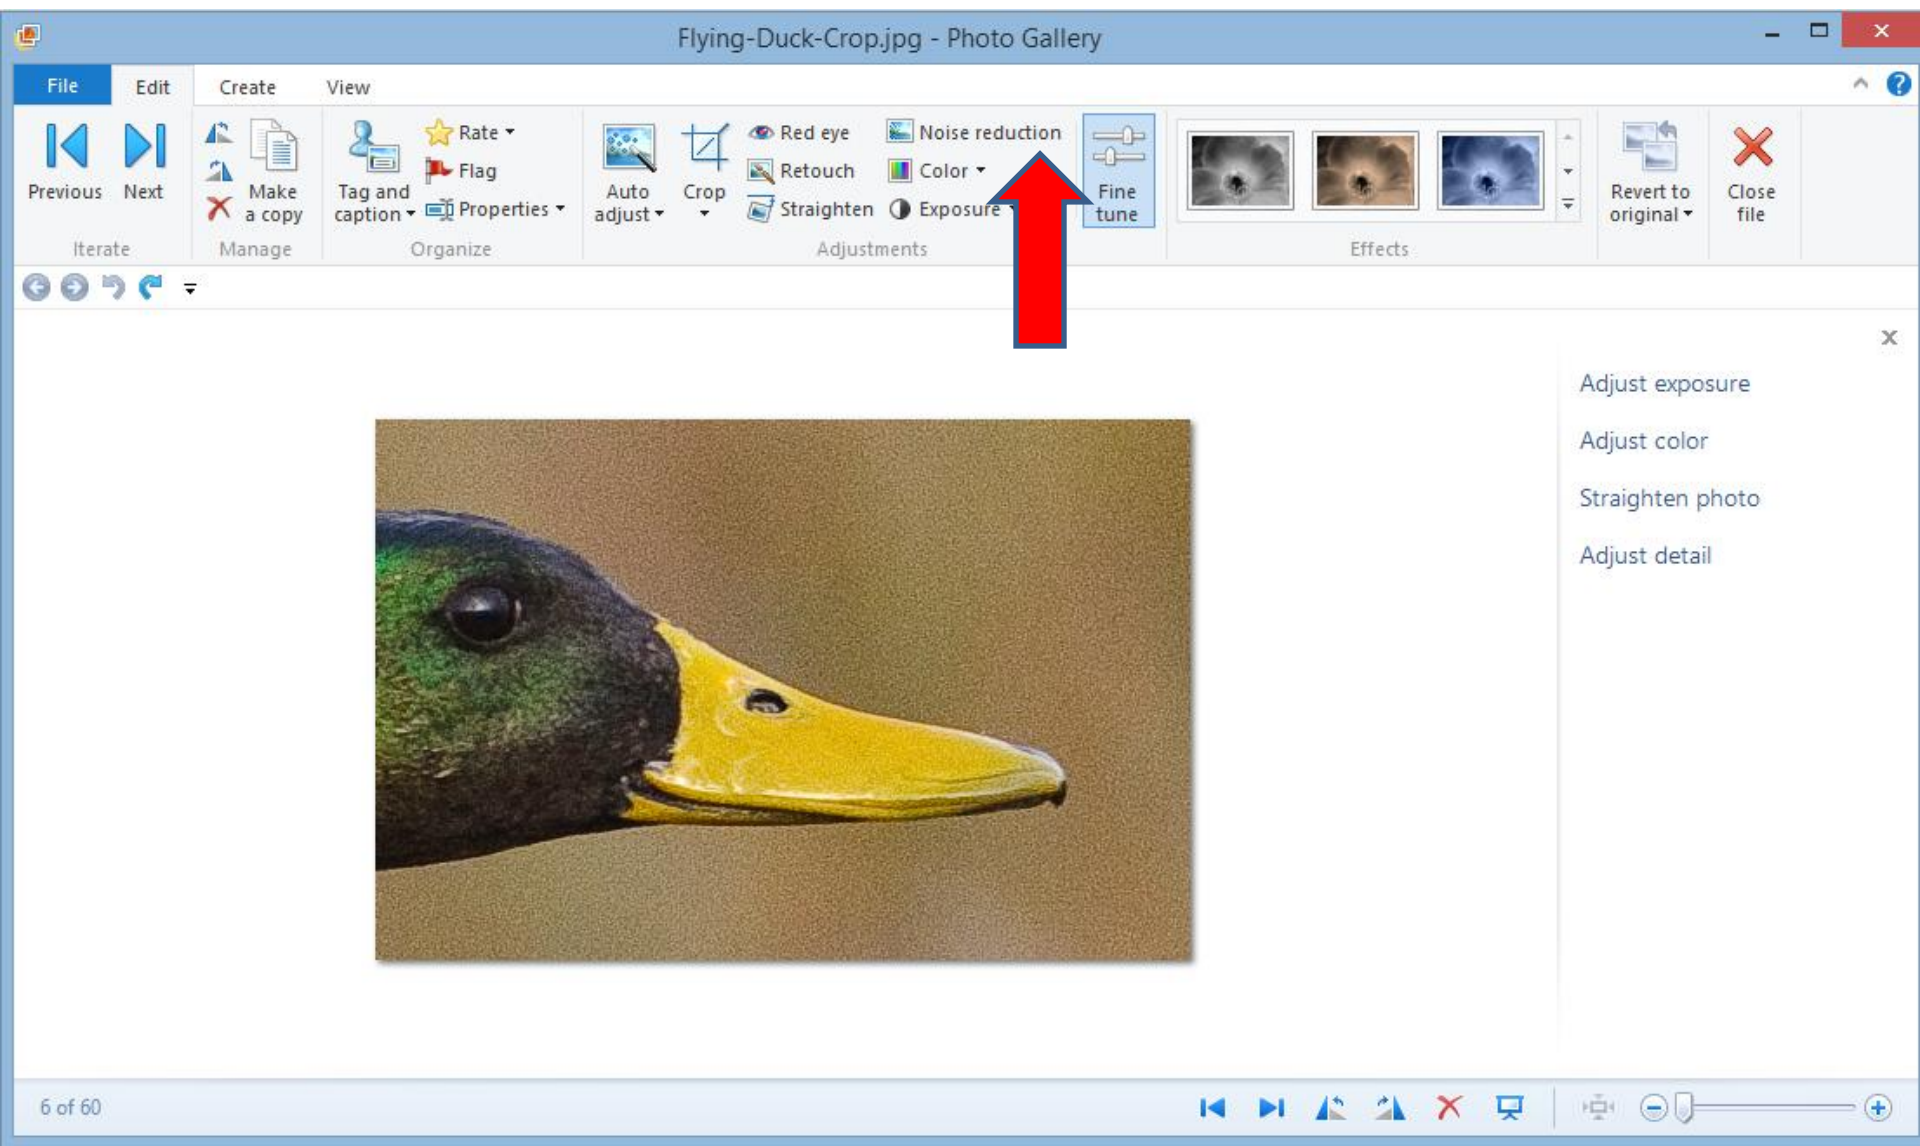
Flying-Duck-Crop.jpg - Photo Gallery

File Edit Create View

Previous Next
Iterate

Make a copy
Manage

Tag and caption
Rate
Flag
Properties
Organize

Auto adjust
Crop
Red eye
Retouch
Straighten
Noise reduction
Color
Exposure
Adjustments

Fine tune

Effects

Revert to original
Close file

Adjust exposure

Adjust color

Straighten photo

Adjust detail

6 of 60